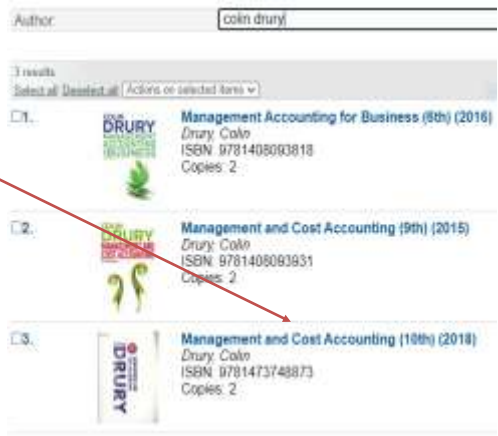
Author colin drury

3 results
Select all Deselect all Actions on selected items

1. DRURY
Management Accounting for Business (6th) (2016)
Drury, Colin
ISBN: 9781408093818
Copies: 2

2. COLIN DRURY
Management and Cost Accounting (9th) (2015)
Drury, Colin
ISBN: 9781408093931
Copies: 2

3. DRURY
Management and Cost Accounting (10th) (2018)
Drury, Colin
ISBN: 9781473748873
Copies: 2